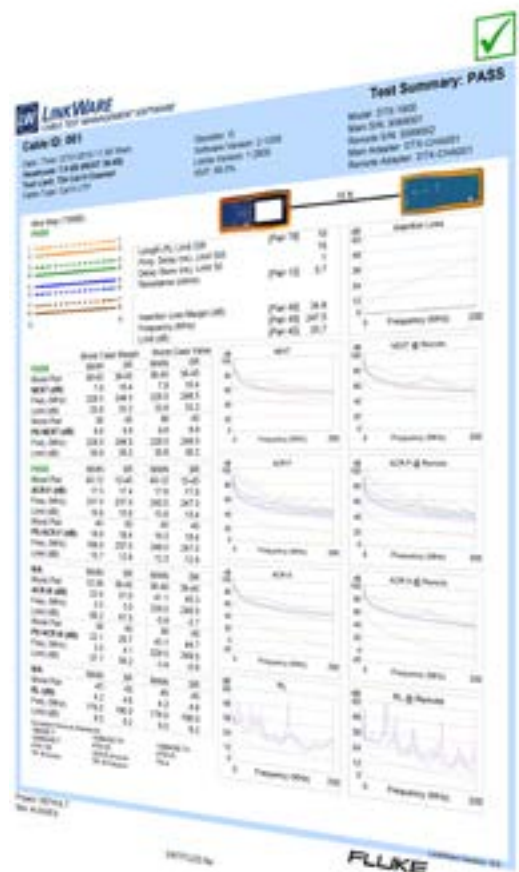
Test Summary: PASS

LinkWare
CABLE TEST MANAGEMENT SOFTWARE

Cable ID: 001

Model: DTX-1800
Main S/N: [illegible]
Remote S/N: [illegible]
Main Adapter: DTX-CHA001
Remote Adapter: DTX-CHA001

Wire Map (T568B)
PASS

Length (ft), Limit 328
Prop. Delay (ns), Limit 555
Delay Skew (ns), Limit 50
Resistance (ohms)

Insertion Loss Margin (dB)
Frequency (MHz)
Limit (dB)

Insertion Loss

NEXT
NEXT @ Remote
ACR-F
ACR-F @ Remote
ACR-N
ACR-N @ Remote
RL
RL @ Remote

Frequency (MHz)

PASS
NEXT (dB)
PS NEXT (dB)
ACR-F (dB)
PS ACR-F (dB)
ACR-N (dB)
PS ACR-N (dB)
RL (dB)

Project: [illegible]

FLUKE